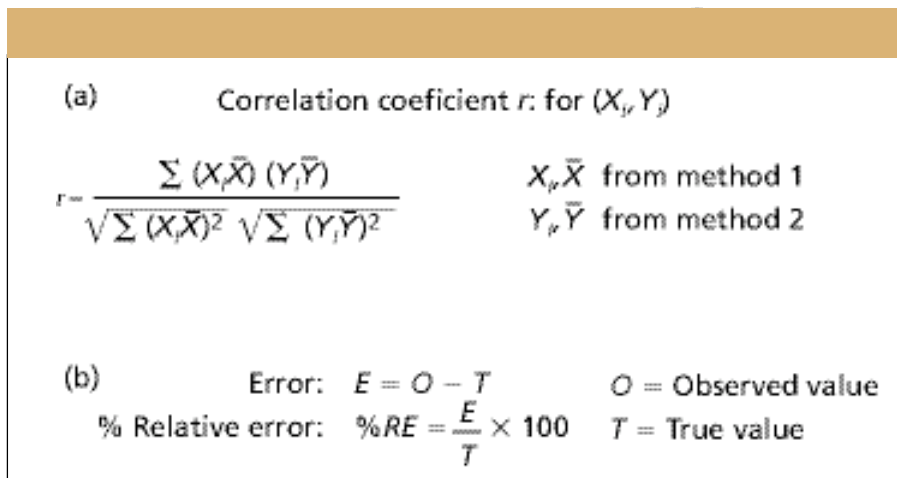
(a)

Correlation coeficient $r$: for $(X_i, Y_i)$

$r = \frac{\sum (X_i \bar{X})(Y_i \bar{Y})}{\sqrt{\sum (X_i \bar{X})^2} \sqrt{\sum (Y_i \bar{Y})^2}}$

$X_i, \bar{X}$ from method 1
$Y_i, \bar{Y}$ from method 2

(b)

Error: $E = O - T$

% Relative error: $\%RE = \frac{E}{T} \times 100$

$O$ = Observed value
$T$ = True value